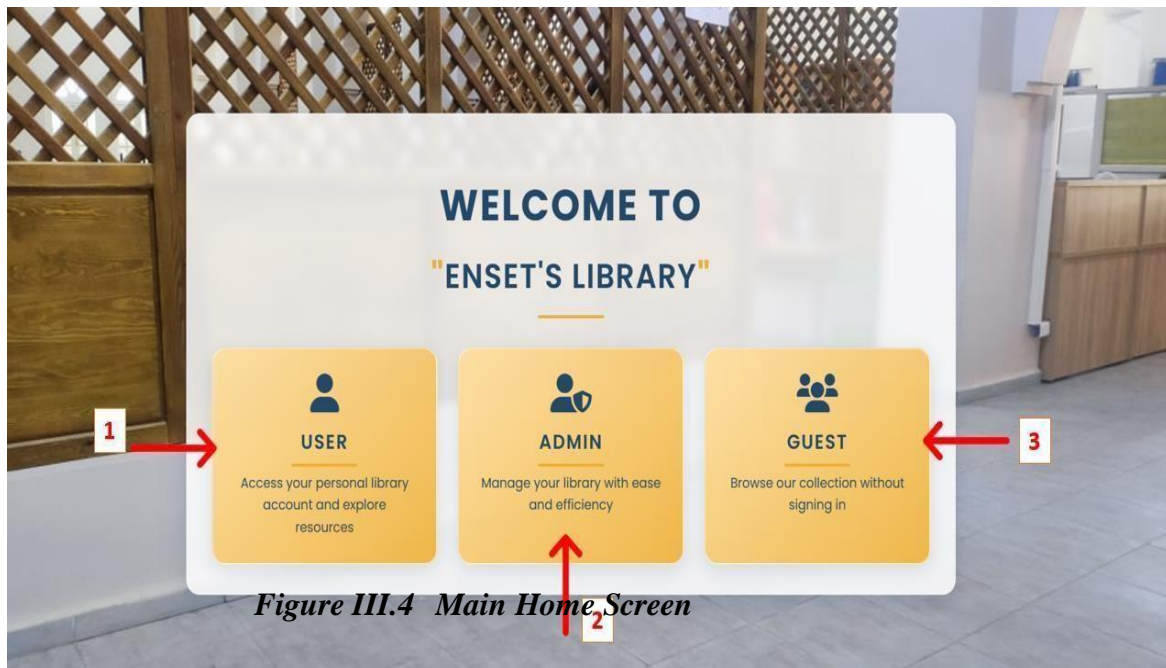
WELCOME TO

"ENSET'S LIBRARY"

1

USER

Access your personal library account and explore resources

ADMIN

Manage your library with ease and efficiency

GUEST

Browse our collection without signing in

3

Figure III.4 Main Home Screen

2